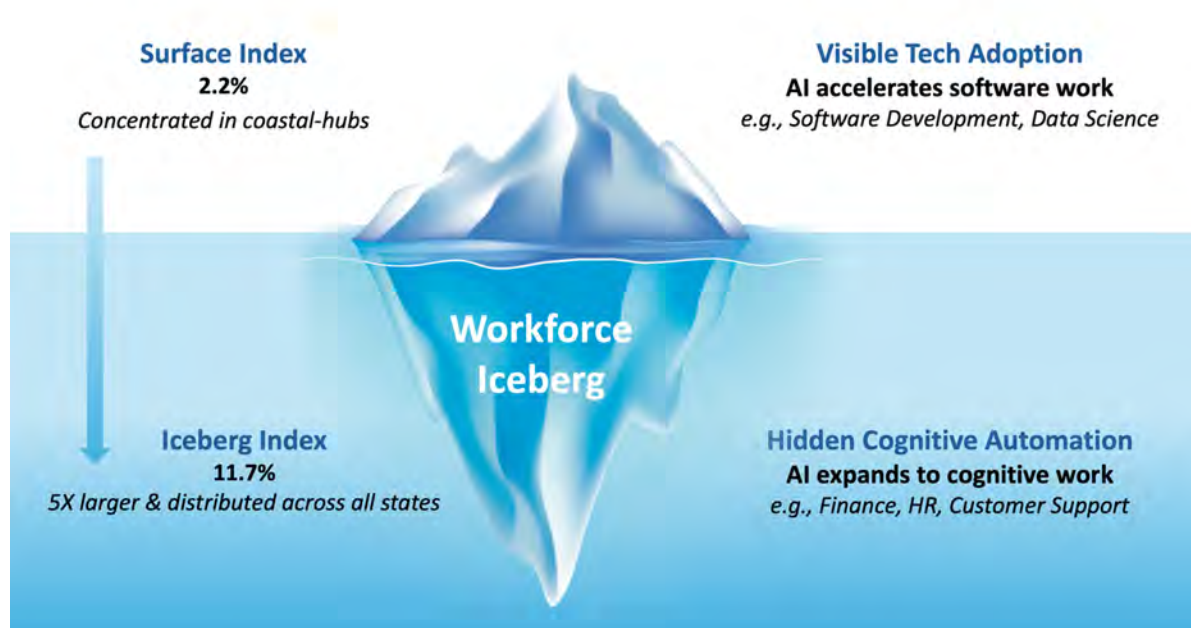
Surface Index
2.2%
Concentrated in coastal-hubs

Visible Tech Adoption
AI accelerates software work
e.g., Software Development, Data Science

Workforce Iceberg

Iceberg Index
11.7%
5X larger & distributed across all states

Hidden Cognitive Automation
AI expands to cognitive work
e.g., Finance, HR, Customer Support